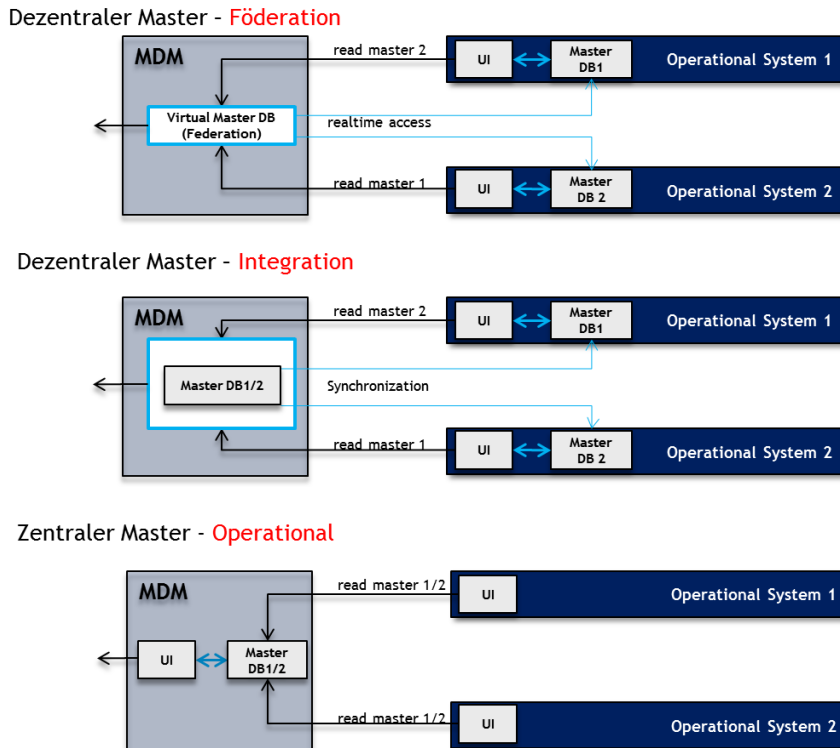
Dezentraler Master – Föderation

MDM

Virtual Master DB (Federation)

read master 2

realtime access

read master 1

UI

Master DB1

Operational System 1

UI

Master DB 2

Operational System 2

Dezentraler Master – Integration

MDM

Master DB1/2

read master 2

Synchronization

read master 1

UI

Master DB1

Operational System 1

UI

Master DB 2

Operational System 2

Zentraler Master - Operational

MDM

UI

Master DB1/2

read master 1/2

UI

Operational System 1

read master 1/2

UI

Operational System 2